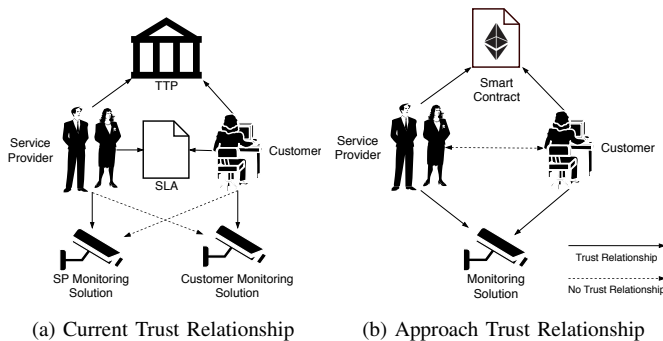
TTP

Service Provider

SLA

Customer

SP Monitoring Solution

Customer Monitoring Solution

(a) Current Trust Relationship

Smart Contract

Service Provider

Customer

Monitoring Solution

Trust Relationship

No Trust Relationship

(b) Approach Trust Relationship